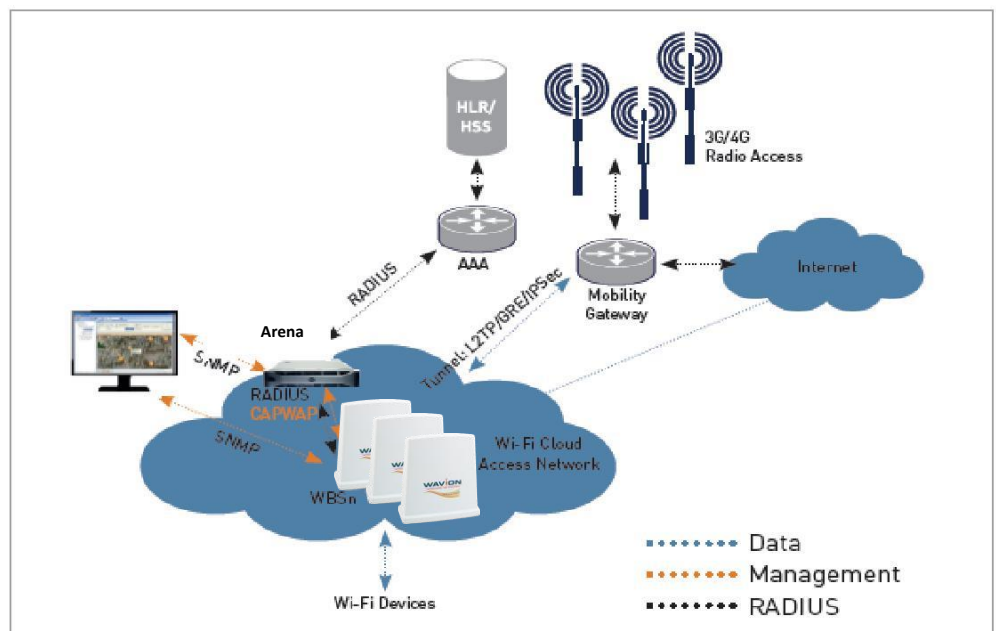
HLR/
HSS

3G/4G
Radio Access

RADIUS

AAA

Tunnel: L2TP/GRE/IPSec

Mobility
Gateway

Internet

Arena

SNMP

RADIUS
CAPWAP

SNMP

Wi-Fi Cloud
Access Network

WAVION

WAVION

WBSn

Wi-Fi Devices

Data
Management
RADIUS